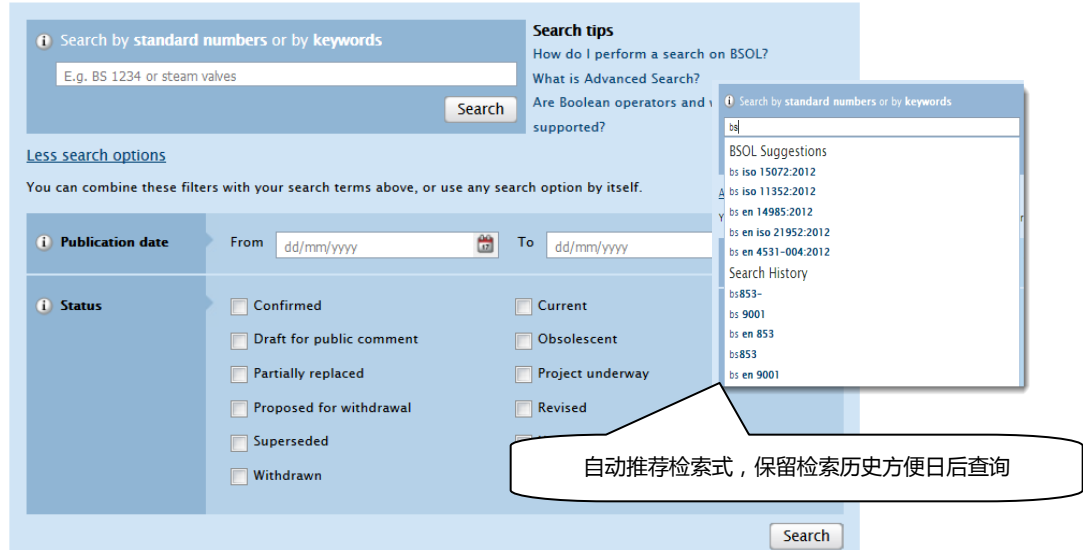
Search by standard numbers or by keywords

E.g. BS 1234 or steam valves

Search

Search tips
How do I perform a search on BSOL?
What is Advanced Search?
Are Boolean operators and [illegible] supported?

Less search options

You can combine these filters with your search terms above, or use any search option by itself.

Publication date
From dd/mm/yyyy To dd/mm/yyyy

Status
Confirmed
Draft for public comment
Partially replaced
Proposed for withdrawal
Superseded
Withdrawn
Current
Obsolescent
Project underway
Revised

Search by standard numbers or by keywords
bs
BSOL Suggestions
bs iso 15072:2012
bs iso 11352:2012
bs en 14985:2012
bs en iso 21952:2012
bs en 4531-004:2012
Search History
bs853-
bs 9001
bs en 853
bs853
bs en 9001

自动推荐检索式，保留检索历史方便日后查询

Search